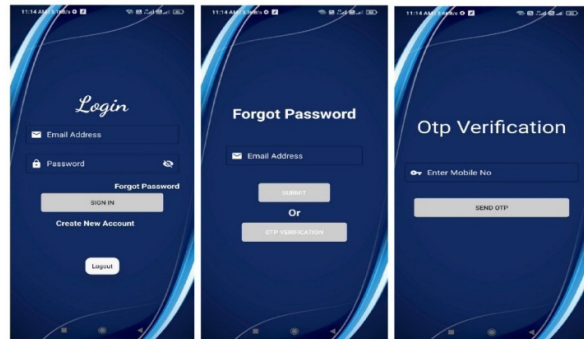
11:14 AM

Login

Email Address

Password

Forgot Password

SIGN IN

Create New Account

Logout

11:14 AM

Forgot Password

Email Address

SUBMIT

Or

OTP VERIFICATION

11:14 AM

Otp Verification

Enter Mobile No

SEND OTP